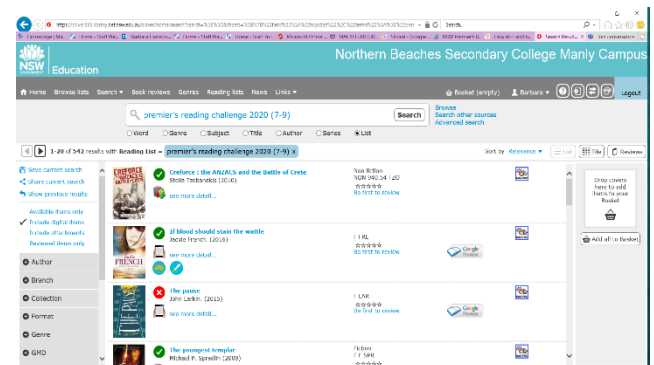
https://oliver003.manly-b.schools.nsw.edu.au/oliver/home/search?... Search...

NSW Government Education

Northern Beaches Secondary College Manly Campus

Home Browse lists Search Book reviews Genres Reading lists News Links

Basket (empty) Barbara Logout

premier's reading challenge 2020 (7-9)

Search

Browse
Search other sources
Advanced search

Word Genre Subject Title Author Series List

1-20 of 542 results with: Reading List = premier's reading challenge 2020 (7-9) ×

Sort by Relevance List Title Reviews

Save current search
Share current search
Show previous results

Available items only
Include digital items
Include attachments
Reviewed items only

Author
Branch
Collection
Format
Genre
GMD

Creforce : the ANZACS and the Battle of Crete
Stella Tarakson. (2016)
see more detail...
Non fiction
NON 940.54 / 20
Be first to review

If blood should stain the wattle
Jackie French. (2016)
see more detail...
F FRE
Be first to review
Google Preview

The pause
John Larkin. (2015)
see more detail...
F LAR
Be first to review
Google Preview

The youngest templar
Michael P. Spradlin (2009)
Fiction
F SPR

Drop covers here to add items to your Basket

Add all to Basket